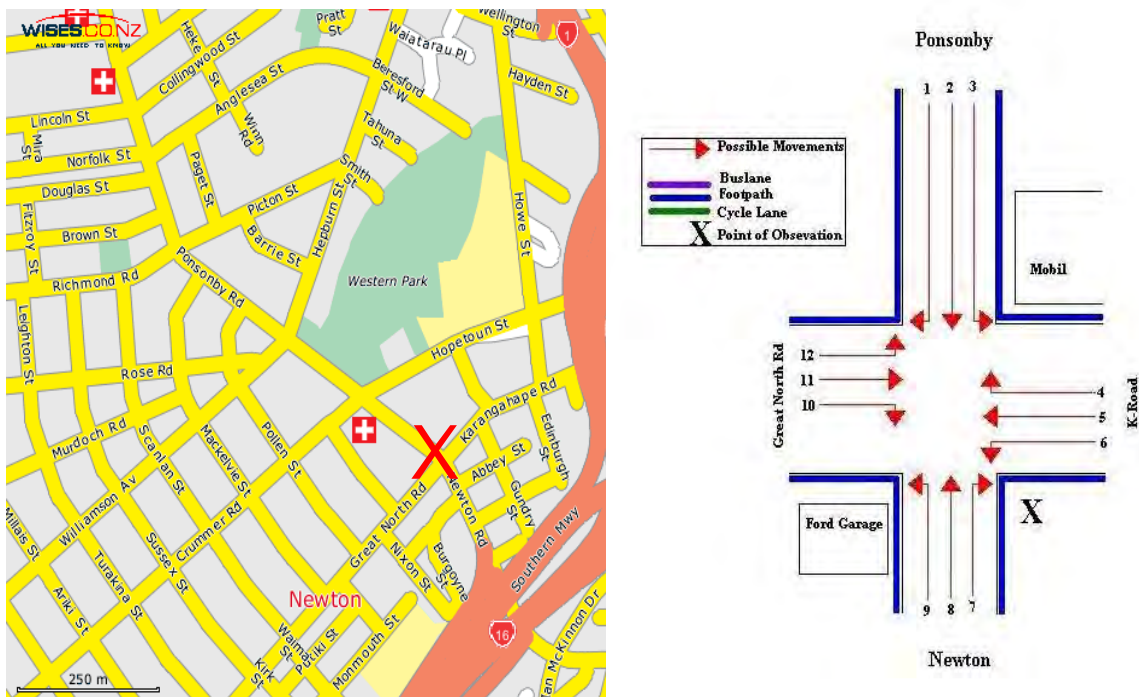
WISES.CO.NZ
ALL YOU NEED TO KNOW

Pratt St
Wellington St
1
Waiatarau Pl
Hayden St
Heke St
Collingwood St
Beresford St W
Anglesea St
Lincoln St
Mira St
Wynn Rd
Tahuna St
Norfolk St
Paget St
Smith St
Douglas St
Picton St
Howe St
Fitzroy St
Brown St
Barrie St
Herburn St
Richmond Rd
Ponsonby Rd
Western Park
Leighton St
Hopetoun St
Rose Rd
Karangahape Rd
Murdoch Rd
Scanlan St
Mackelvie St
Pollen St
Abbey St
Edinburgh St
Williamson Av
Gundry St
Crummer Rd
Great North Rd
Newton Rd
Millais St
Sussex St
Nixon St
Southern Mwy
Turakina St
Burgoyne St
Ariki St
Newton
Waima St
Putiki St
Monmouth St
16
Kirk St
Ian McKinnon Dr
250 m

Ponsonby
1
2
3
Possible Movements
Buslane
Footpath
Cycle Lane
X Point of Obsevation
Mobil
12
11
10
Great North Rd
4
5
6
K-Road
Ford Garage
X
9
8
7
Newton